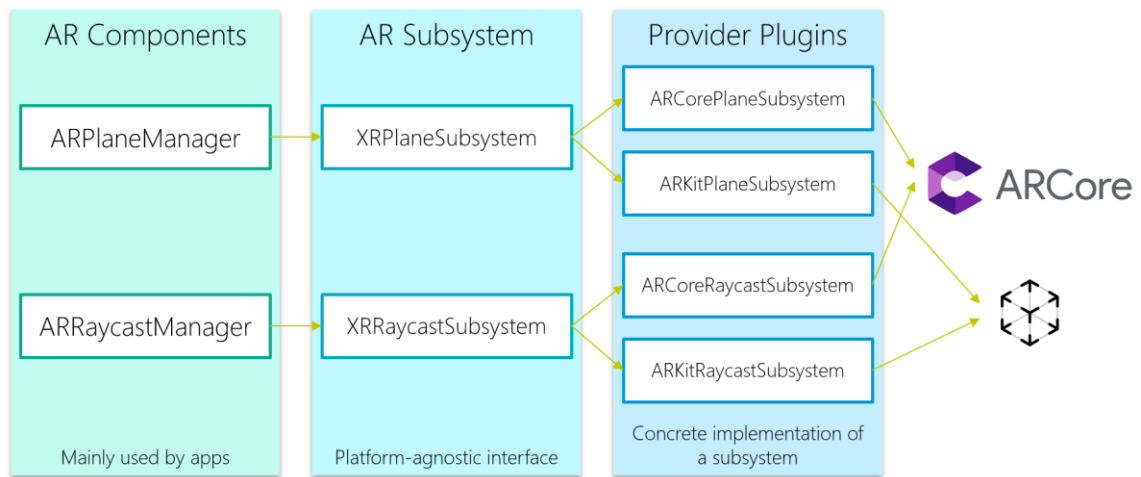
AR Components

ARPlaneManager

ARRaycastManager

Mainly used by apps

AR Subsystem

XRPlaneSubsystem

XRRaycastSubsystem

Platform-agnostic interface

Provider Plugins

ARCorePlaneSubsystem

ARKitPlaneSubsystem

ARCoreRaycastSubsystem

ARKitRaycastSubsystem

Concrete implementation of a subsystem

ARCore